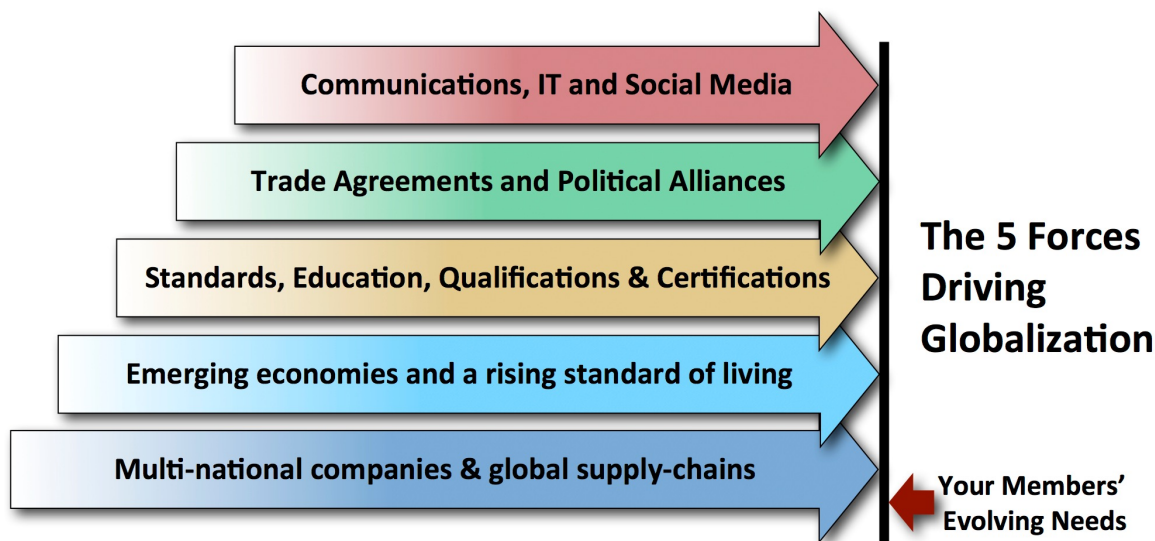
Communications, IT and Social Media

Trade Agreements and Political Alliances

Standards, Education, Qualifications & Certifications

Emerging economies and a rising standard of living

Multi-national companies & global supply-chains

The 5 Forces Driving Globalization

Your Members' Evolving Needs